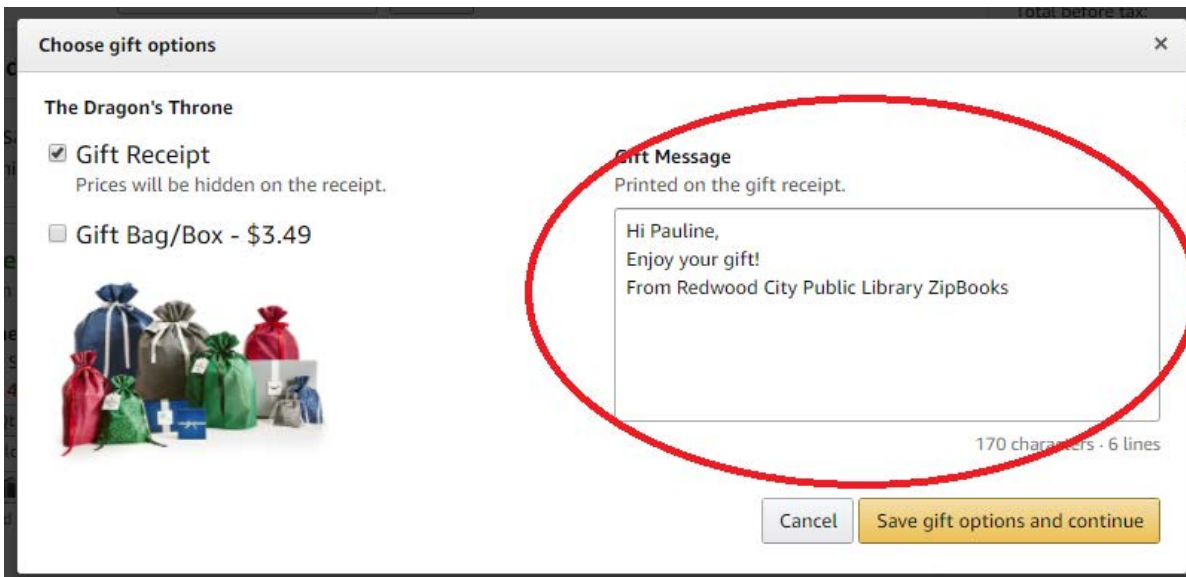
Total before tax:

Choose gift options

×

The Dragon's Throne

Gift Receipt
Prices will be hidden on the receipt.

Gift Bag/Box - $3.49

Gift Message
Printed on the gift receipt.

Hi Pauline,
Enjoy your gift!
From Redwood City Public Library ZipBooks

170 characters · 6 lines

Cancel

Save gift options and continue